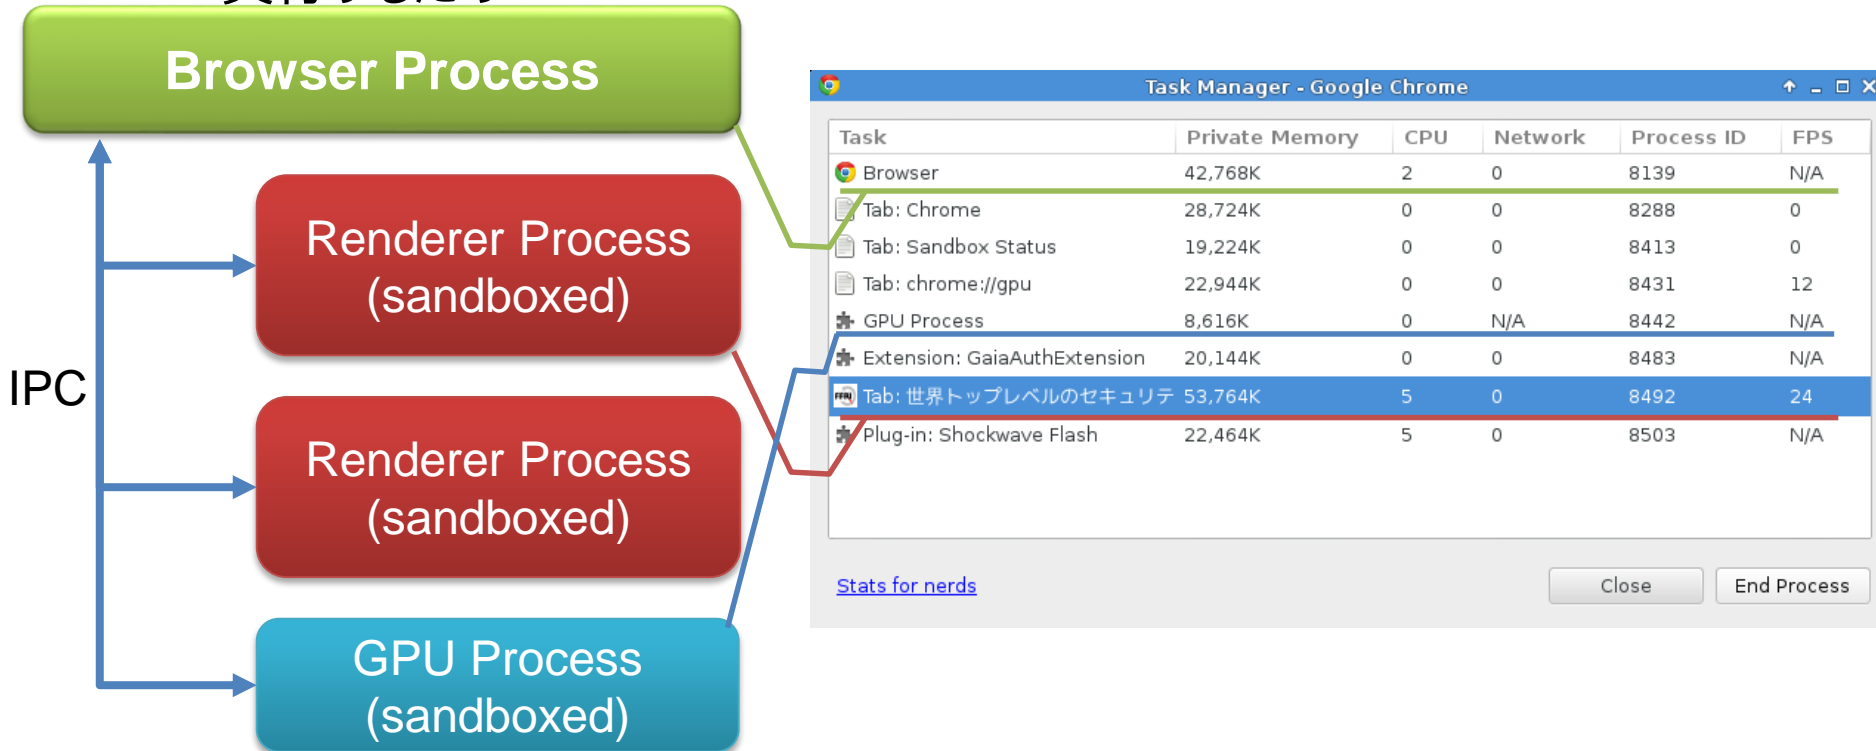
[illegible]

Browser Process

IPC

Renderer Process (sandboxed)

Renderer Process (sandboxed)

GPU Process (sandboxed)

Task Manager - Google Chrome

| Task | Private Memory | CPU | Network | Process ID | FPS |
|---|---|---|---|---|---|
| Browser | 42,768K | 2 | 0 | 8139 | N/A |
| Tab: Chrome | 28,724K | 0 | 0 | 8288 | 0 |
| Tab: Sandbox Status | 19,224K | 0 | 0 | 8413 | 0 |
| Tab: chrome://gpu | 22,944K | 0 | 0 | 8431 | 12 |
| GPU Process | 8,616K | 0 | N/A | 8442 | N/A |
| Extension: GaiaAuthExtension | 20,144K | 0 | 0 | 8483 | N/A |
| Tab: 世界トップレベルのセキュリテ | 53,764K | 5 | 0 | 8492 | 24 |
| Plug-in: Shockwave Flash | 22,464K | 5 | 0 | 8503 | N/A |

Stats for nerds

Close

End Process